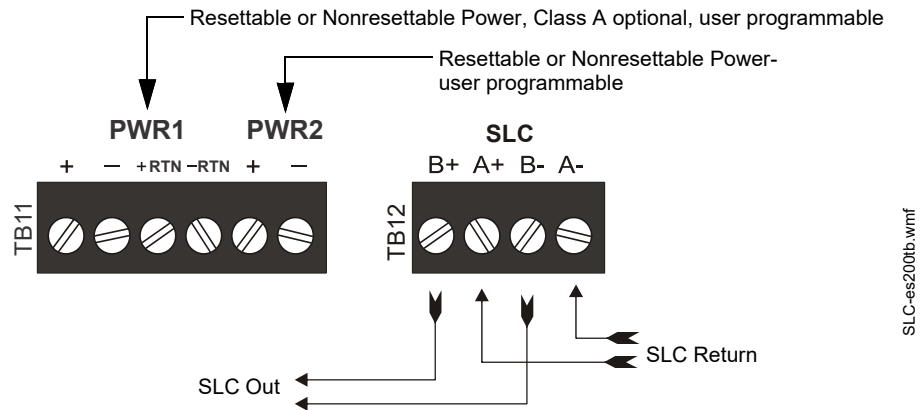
Resettable or Nonresettable Power, Class A optional, user programmable

Resettable or Nonresettable Power- user programmable

PWR1 PWR2

+ – +RTN –RTN + –

TB11

SLC

B+ A+ B- A-

TB12

SLC Return

SLC Out

SLC-es200tb.wmf